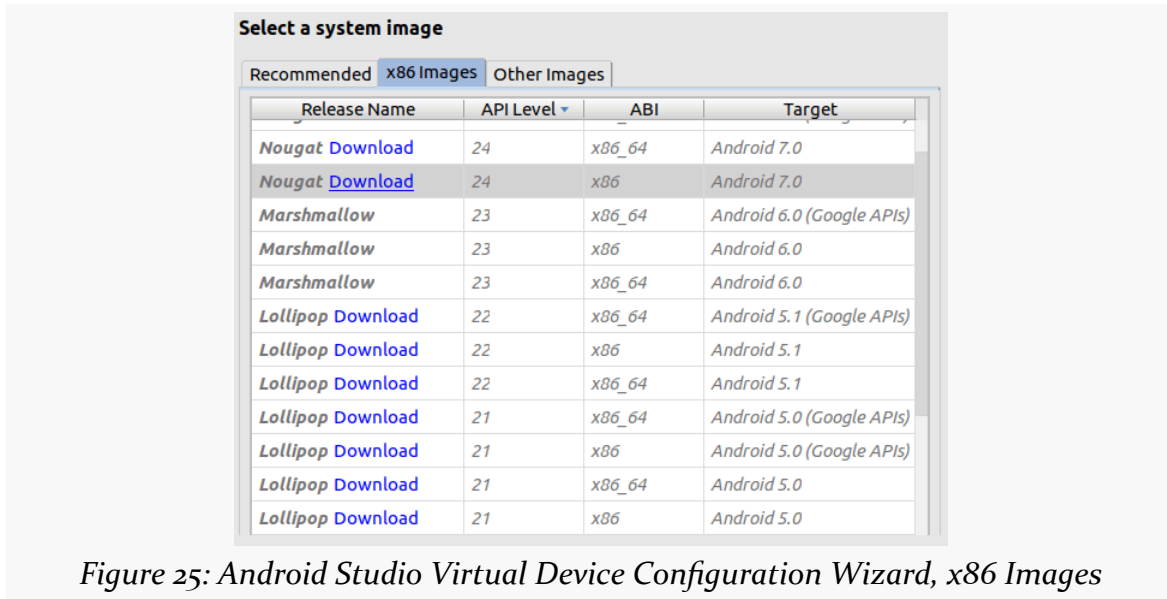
Select a system image

Recommended | x86 Images | Other Images

| Release Name | API Level | ABI | Target |
|---|---|---|---|
| Nougat Download | 24 | x86_64 | Android 7.0 |
| Nougat Download | 24 | x86 | Android 7.0 |
| Marshmallow | 23 | x86_64 | Android 6.0 (Google APIs) |
| Marshmallow | 23 | x86 | Android 6.0 |
| Marshmallow | 23 | x86_64 | Android 6.0 |
| Lollipop Download | 22 | x86_64 | Android 5.1 (Google APIs) |
| Lollipop Download | 22 | x86 | Android 5.1 |
| Lollipop Download | 22 | x86_64 | Android 5.1 |
| Lollipop Download | 21 | x86_64 | Android 5.0 (Google APIs) |
| Lollipop Download | 21 | x86 | Android 5.0 (Google APIs) |
| Lollipop Download | 21 | x86_64 | Android 5.0 |
| Lollipop Download | 21 | x86 | Android 5.0 |

Figure 25: Android Studio Virtual Device Configuration Wizard, x86 Images